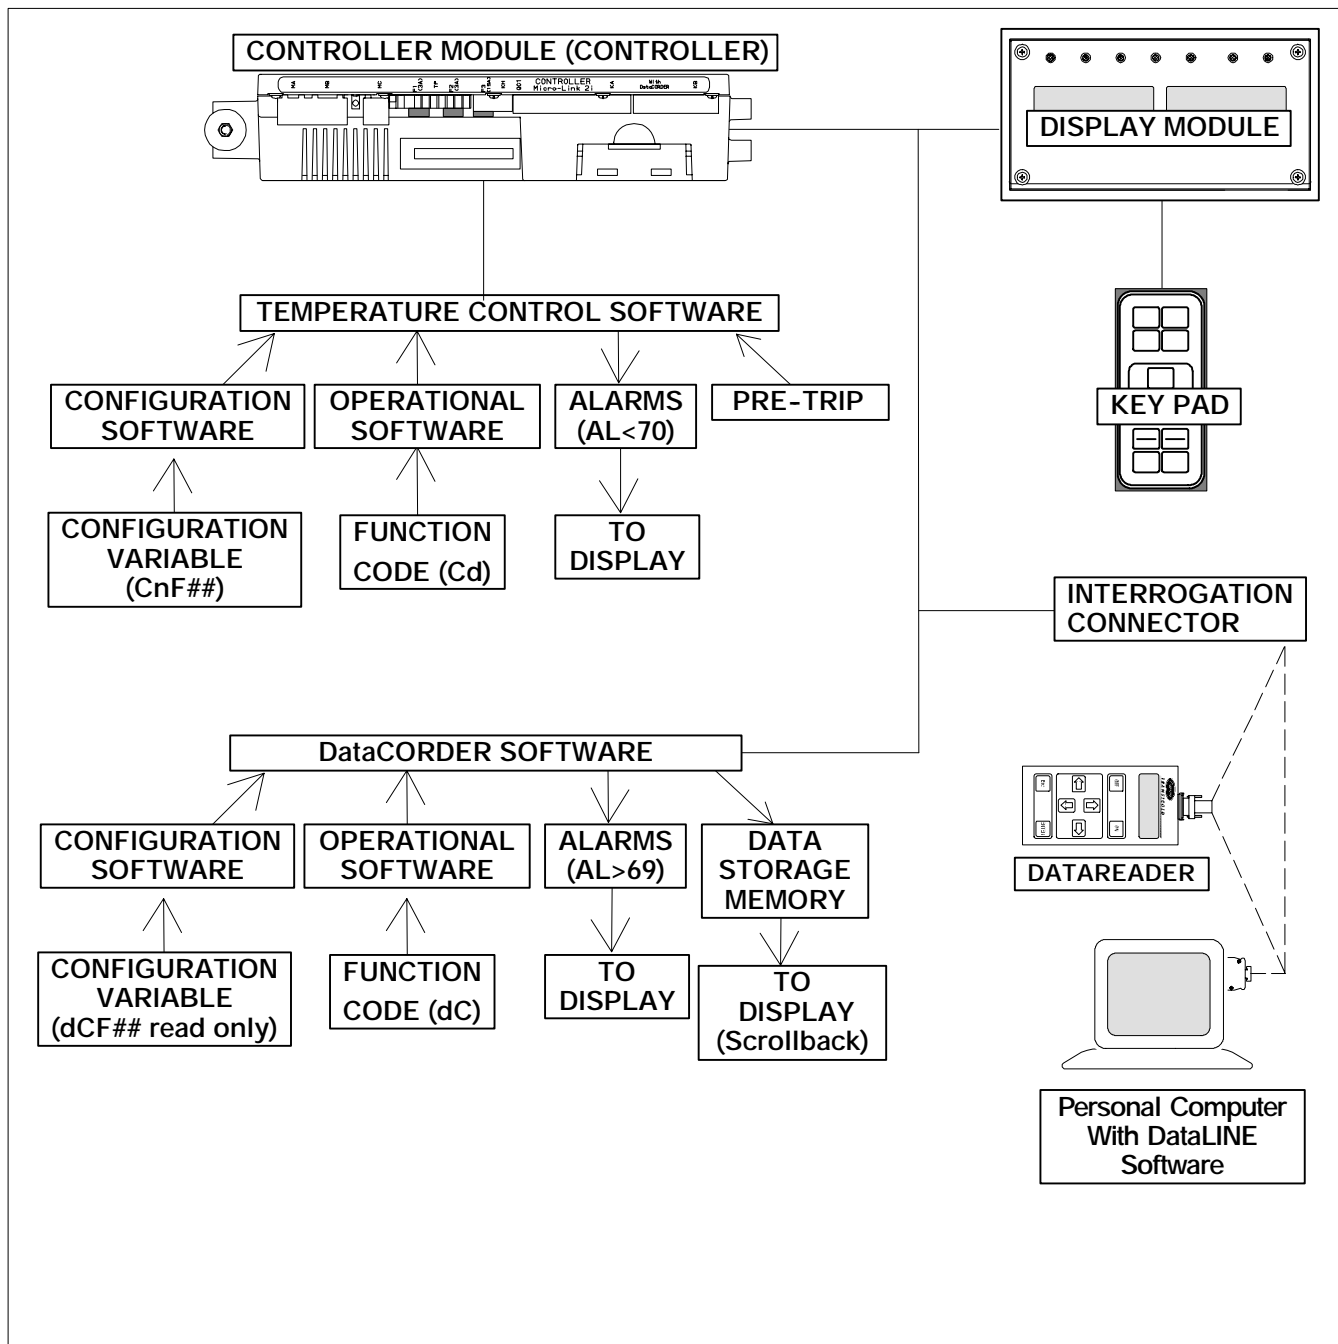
CONTROLLER MODULE (CONTROLLER)

CONTROLLER Micro-Link 2i

With DataCORDER

DISPLAY MODULE

KEY PAD

TEMPERATURE CONTROL SOFTWARE

CONFIGURATION SOFTWARE

OPERATIONAL SOFTWARE

ALARMS (AL<70)

PRE-TRIP

CONFIGURATION VARIABLE (CnF##)

FUNCTION CODE (Cd)

TO DISPLAY

INTERROGATION CONNECTOR

DataCORDER SOFTWARE

CONFIGURATION SOFTWARE

OPERATIONAL SOFTWARE

ALARMS (AL>69)

DATA STORAGE MEMORY

DATAREADER

CONFIGURATION VARIABLE (dCF## read only)

FUNCTION CODE (dC)

TO DISPLAY

TO DISPLAY (Scrollback)

Personal Computer With DataLINE Software